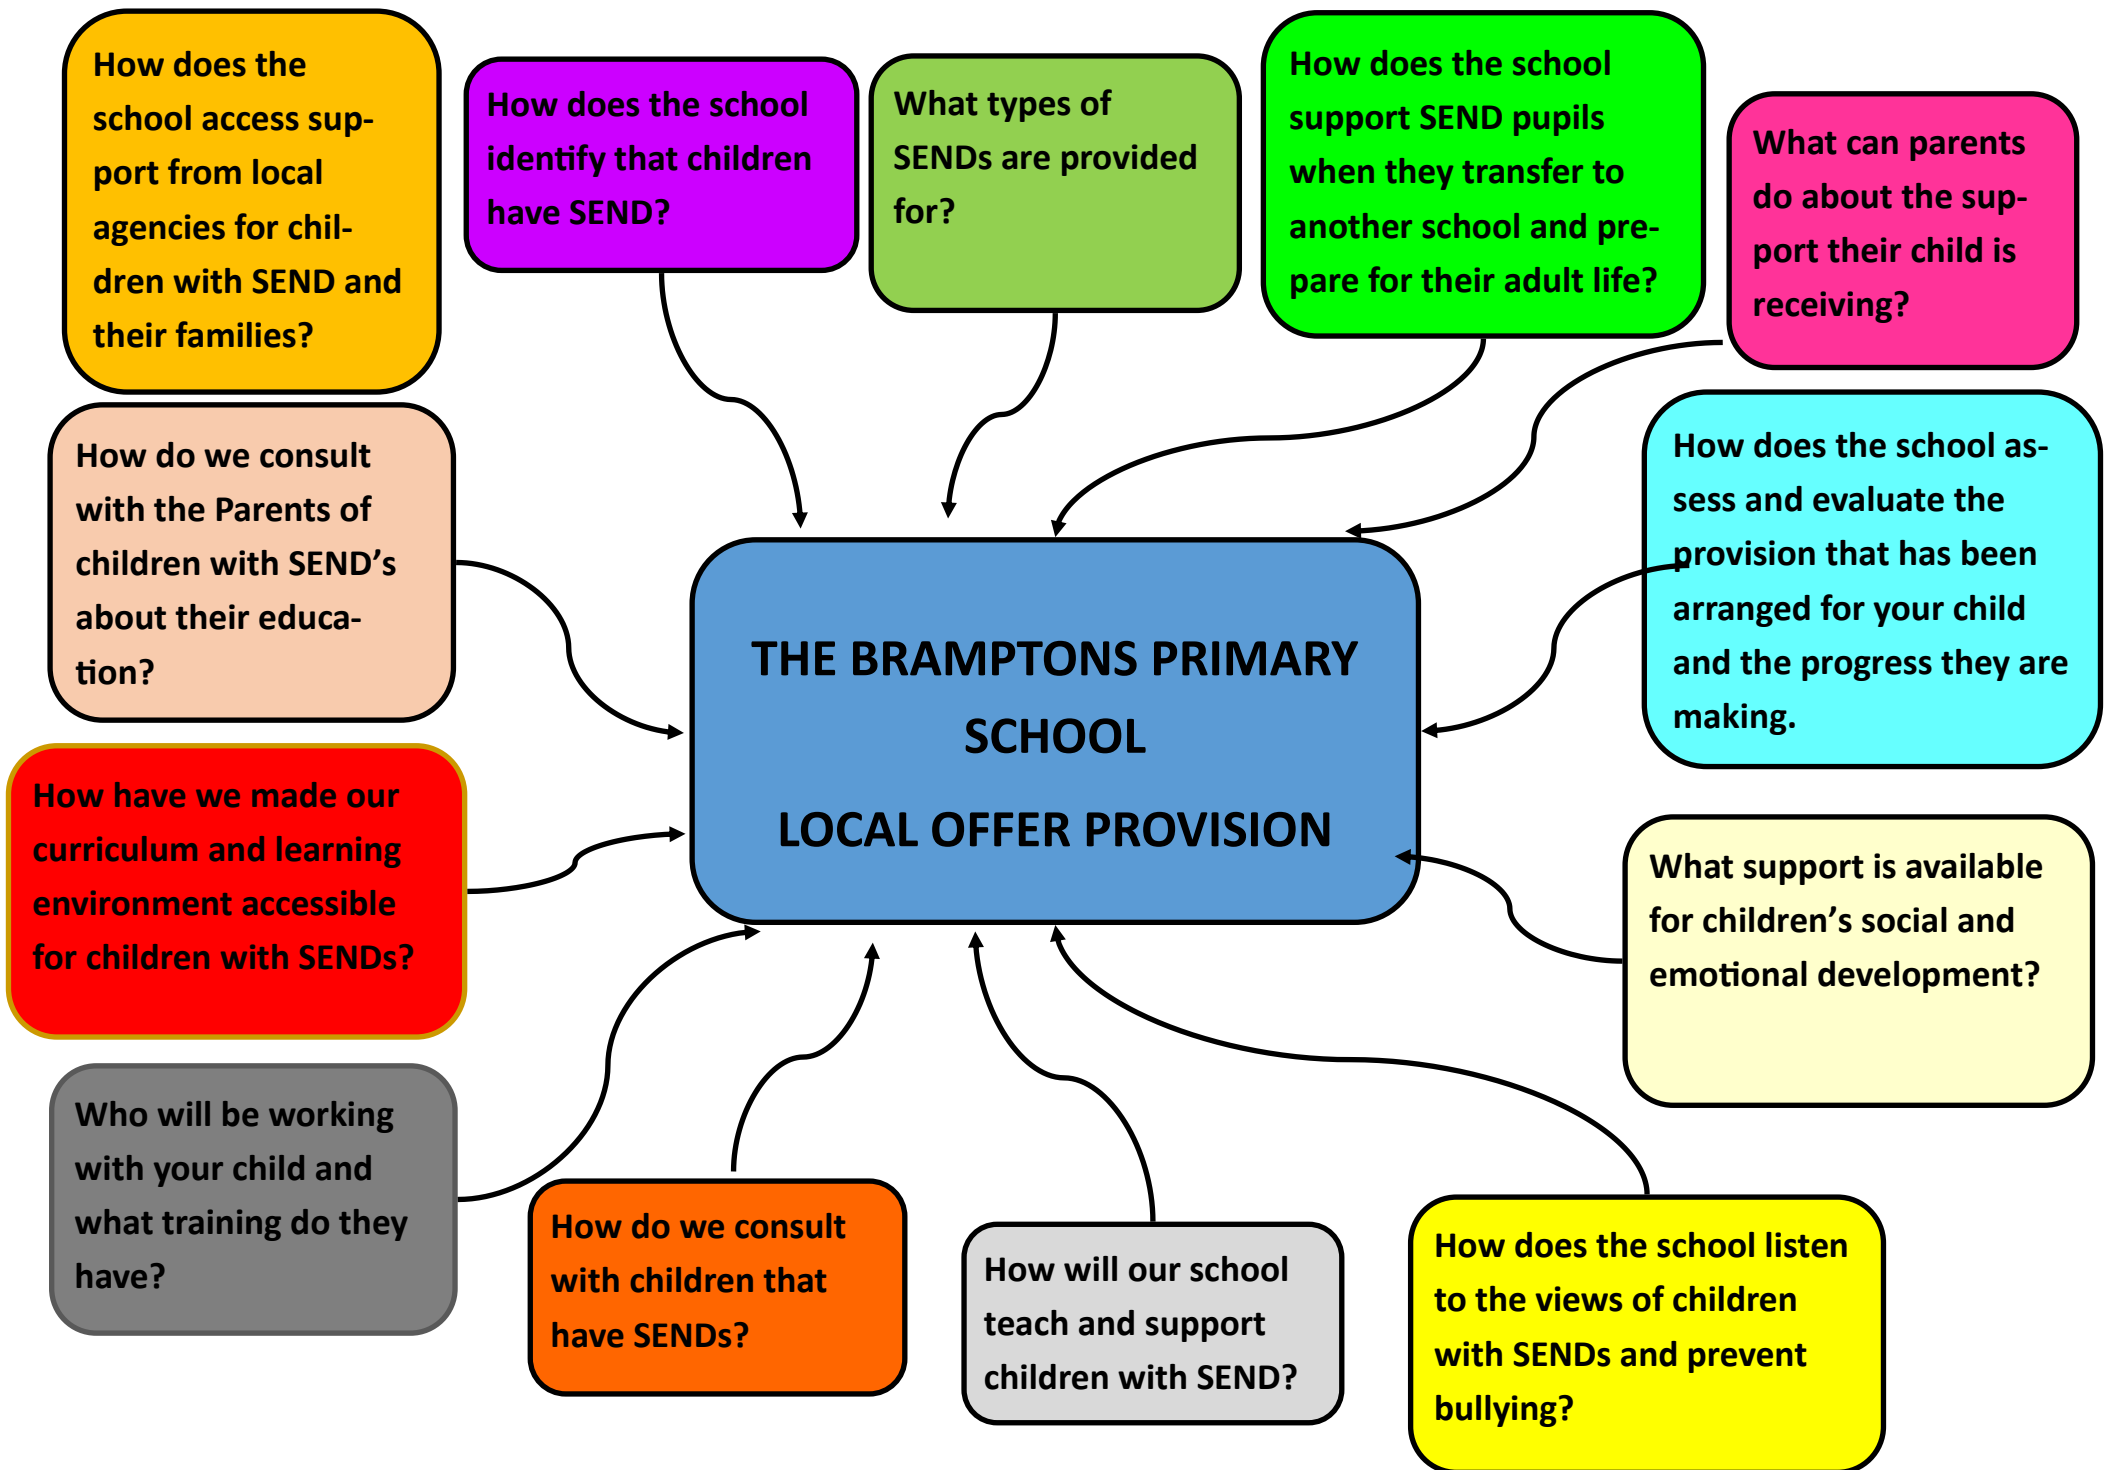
How does the school access support from local agencies for children with SEND and their families?

How does the school identify that children have SEND?

What types of SENDs are provided for?

How does the school support SEND pupils when they transfer to another school and prepare for their adult life?

What can parents do about the support their child is receiving?

How do we consult with the Parents of children with SEND's about their education?

THE BRAMPTONS PRIMARY SCHOOL

LOCAL OFFER PROVISION

How does the school assess and evaluate the provision that has been arranged for your child and the progress they are making.

How have we made our curriculum and learning environment accessible for children with SENDs?

What support is available for children's social and emotional development?

Who will be working with your child and what training do they have?

How do we consult with children that have SENDs?

How will our school teach and support children with SEND?

How does the school listen to the views of children with SENDs and prevent bullying?